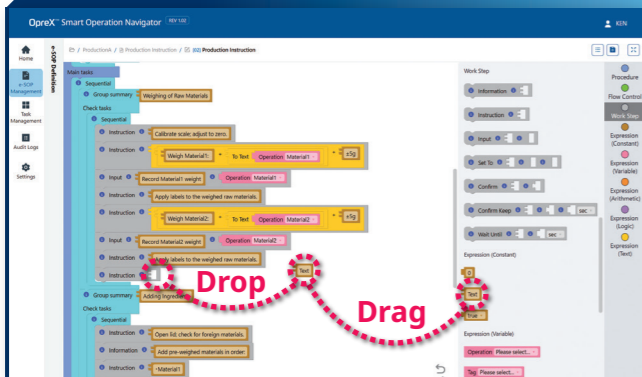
OpreX™ Smart Operation Navigator REV 1.0.0

KEN

Home

e-SOP Management

Task Management

Audit Logs

Settings

e-SOP Definition

/ ProductionA / Production Instruction / Production Instruction

Main tasks

Sequential

Group summary Weighing of Raw Materials

Check tasks

Sequential

Instruction Calibrate scale; adjust to zero.

Instruction Weigh Material1: To Text Operation Material1 ±5g

Input Record Material1 weight. Operation Material1

Instruction Apply labels to the weighed raw materials.

Instruction Weigh Material2: To Text Operation Material2 ±5g

Input Record Material2 weight. Operation Material2

Instruction Apply labels to the weighed raw materials.

Instruction

Group summary Adding Ingredients

Check tasks

Sequential

Instruction Open lid; check for foreign materials.

Information Add pre-weighed materials in order.

Instruction Material1

Drop

Text

Drag

Work Step

Information

Instruction

Input

Set To

Confirm

Confirm Keep sec

Wait Until sec

Expression (Constant)

0

Text

True

Expression (Variable)

Operation Please select...

Tag Please select...

Procedure

Flow Control

Work Step

Expression (Constant)

Expression (Variable)

Expression (Arithmetic)

Expression (Logic)

Expression (Text)